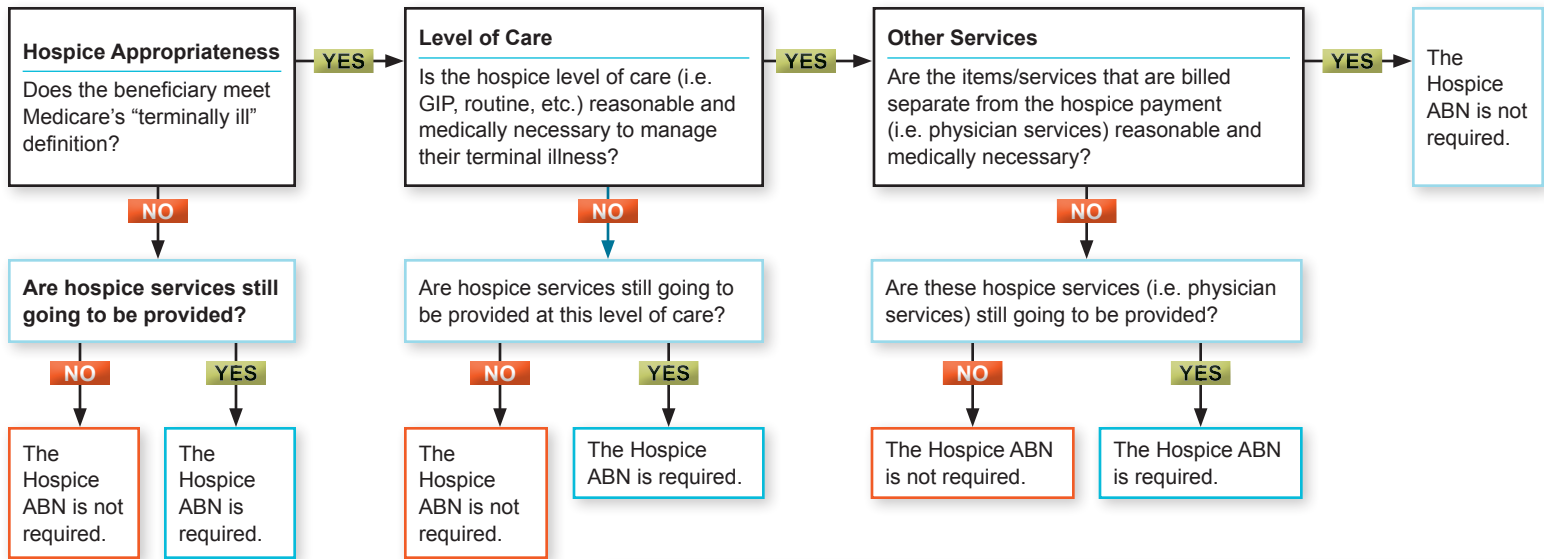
Hospice Appropriateness
Does the beneficiary meet Medicare's "terminally ill" definition?

YES

Level of Care
Is the hospice level of care (i.e. GIP, routine, etc.) reasonable and medically necessary to manage their terminal illness?

YES

Other Services
Are the items/services that are billed separate from the hospice payment (i.e. physician services) reasonable and medically necessary?

YES

The Hospice ABN is not required.

NO

Are hospice services still going to be provided?

NO

The Hospice ABN is not required.

YES

The Hospice ABN is required.

NO

Are hospice services still going to be provided at this level of care?

NO

The Hospice ABN is not required.

YES

The Hospice ABN is required.

NO

Are these hospice services (i.e. physician services) still going to be provided?

NO

The Hospice ABN is not required.

YES

The Hospice ABN is required.